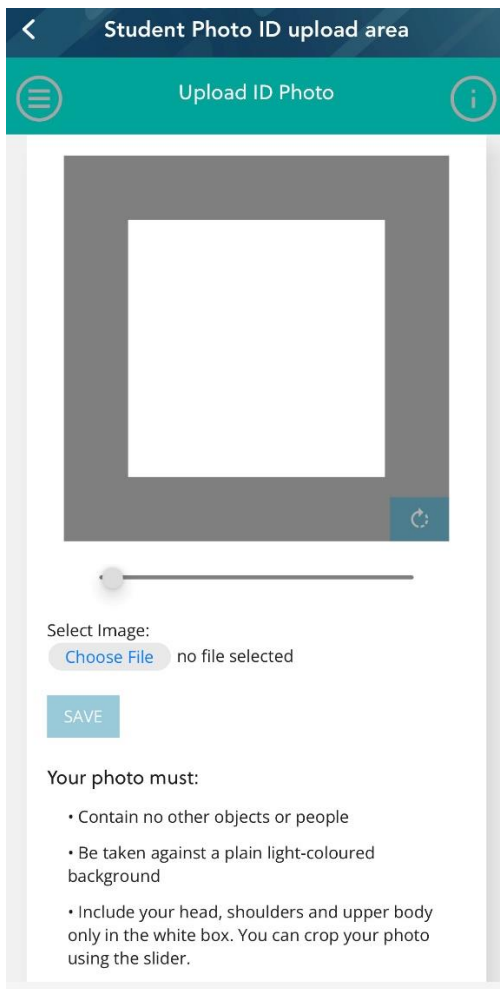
Student Photo ID upload area

Upload ID Photo

Select Image:

Choose File no file selected

SAVE

Your photo must:

• Contain no other objects or people

• Be taken against a plain light-coloured background

• Include your head, shoulders and upper body only in the white box. You can crop your photo using the slider.